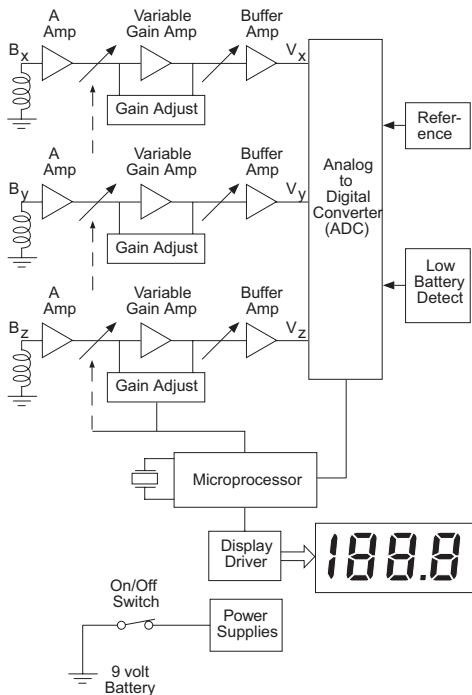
A Amp
Variable Gain Amp
Buffer Amp
$B_x$
$V_x$
Gain Adjust

A Amp
Variable Gain Amp
Buffer Amp
$B_y$
$V_y$
Gain Adjust

A Amp
Variable Gain Amp
Buffer Amp
$B_z$
$V_z$
Gain Adjust

Analog to Digital Converter (ADC)

Reference

Low Battery Detect

Microprocessor

Display Driver

188.8

On/Off Switch

Power Supplies

9 volt Battery